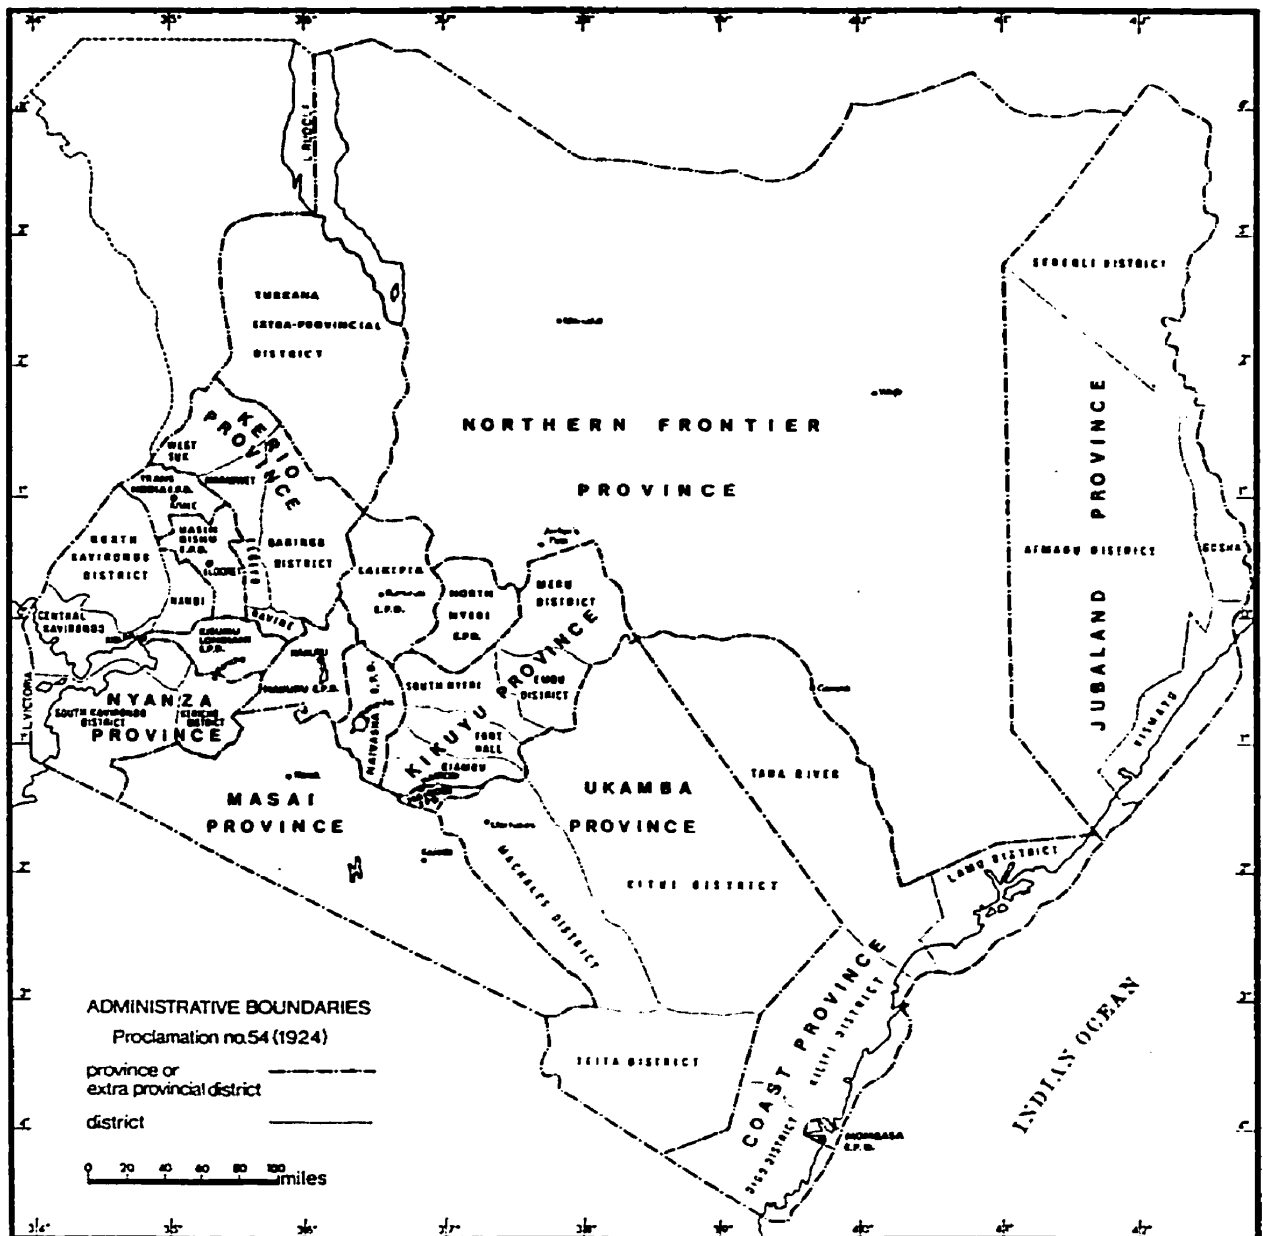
TURKANA EXTRA-PROVINCIAL DISTRICT

NORTHERN FRONTIER PROVINCE

SERENLI DISTRICT

JUBALAND PROVINCE

AFMADU DISTRICT

GOSHA

KERIO PROVINCE

WEST SUK

TRANS NZOIA S.D.

BARINGO DISTRICT

NORTH KAVIRONDO DISTRICT

NANDI

LAIKIPIA E.P.D.

NORTH NYERI E.P.D.

MERU DISTRICT

CENTRAL KAVIRONDO

KENYA PROVINCE

EMBU DISTRICT

NAKURU

NYANZA PROVINCE

SOUTH KAVIRONDO DISTRICT

KISII

SOUTH NYERI

NAIVASHA

KIKUYU

FORT HALL

KIAMBU

TANA RIVER

MASAI PROVINCE

UKAMBA PROVINCE

MACHAKOS DISTRICT

KITUI DISTRICT

LAMU DISTRICT

L. VICTORIA

L. RUDOLF

ADMINISTRATIVE BOUNDARIES
Proclamation no.54 (1924)

province or extra provincial district

district

0 20 40 60 80 100 miles

TEITA DISTRICT

COAST PROVINCE

KILIFI DISTRICT

DIGO DISTRICT

MOMBASA E.P.D.

INDIAN OCEAN